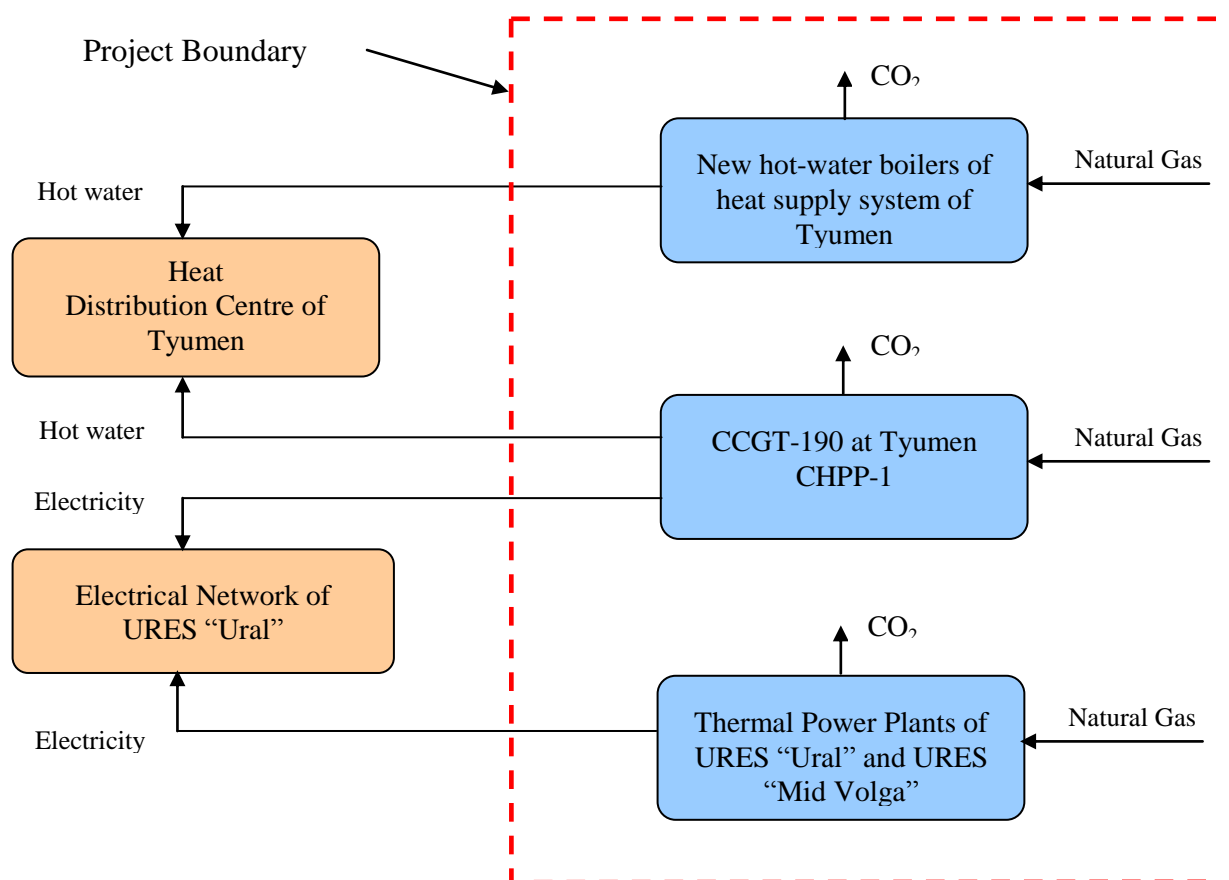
Project Boundary

$CO_2$

Hot water

New hot-water boilers of heat supply system of Tyumen

Natural Gas

Heat Distribution Centre of Tyumen

$CO_2$

Hot water

CCGT-190 at Tyumen CHPP-1

Natural Gas

Electricity

Electrical Network of URES “Ural”

$CO_2$

Electricity

Thermal Power Plants of URES “Ural” and URES “Mid Volga”

Natural Gas